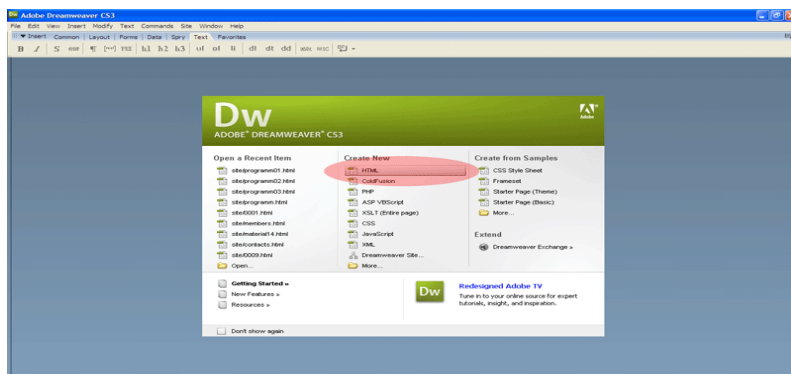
Adobe Dreamweaver CS3

File Edit View Insert Modify Text Commands Site Window Help

▼ Insert Common Layout Forms Data Spry Text Favorites

B I S em ¶ [""] PRE h1 h2 h3 ul ol li dl dt dd abbr W3C

Dw
ADOBE® DREAMWEAVER® CS3

Adobe

Open a Recent Item
site/programm01.html
site/programm02.html
site/programm03.html
site/programm.html
site/0001.html
site/members.html
site/material14.html
site/contacts.html
site/0009.html
Open...

Create New
HTML
ColdFusion
PHP
ASP VBScript
XSLT (Entire page)
CSS
JavaScript
XML
Dreamweaver Site...
More...

Create from Samples
CSS Style Sheet
Frameset
Starter Page (Theme)
Starter Page (Basic)
More...

Extend
Dreamweaver Exchange »

Getting Started »
New Features »
Resources »

Dw
Redesigned Adobe TV
Tune in to your online source for expert tutorials, insight, and inspiration.

Don't show again